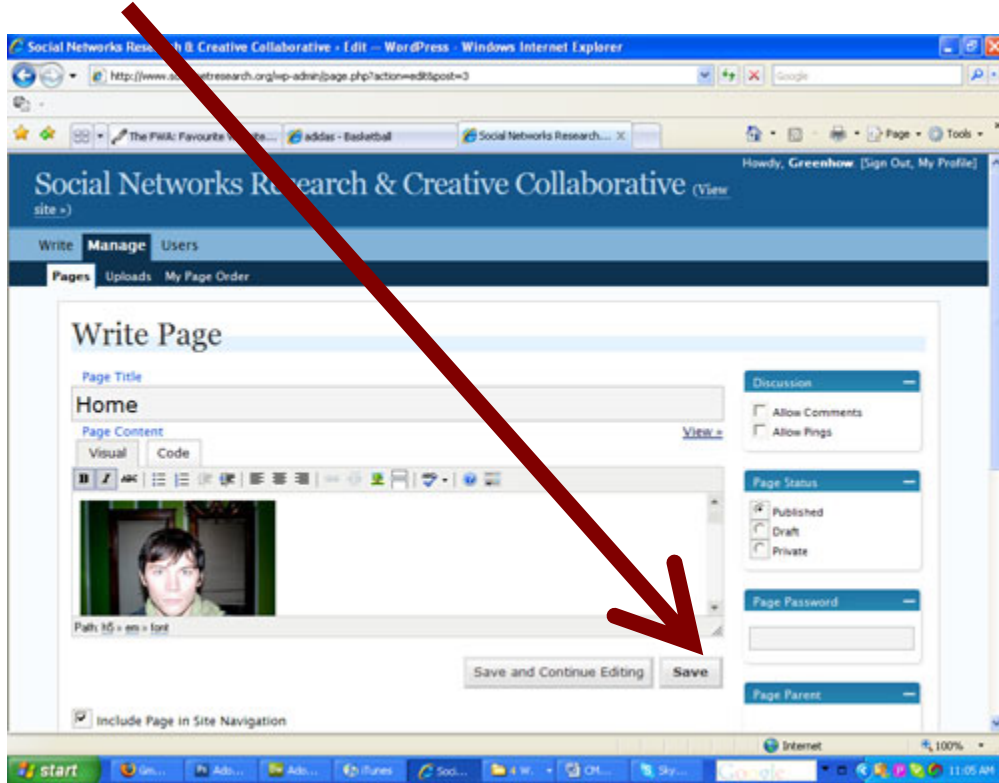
Social Networks Resear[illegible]h & Creative Collaborative » Edit — WordPress - Windows Internet Explorer

http://www.so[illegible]etresearch.org/wp-admin/page.php?action=edit&post=3

Google

The FWA: Favourite W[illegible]site... | addas - Basketball | Social Networks Research...

Page • Tools •

Howdy, Greenhow [Sign Out, My Profile]

Social Networks Re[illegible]earch & Creative Collaborative (View site »)

Write Manage Users

Pages Uploads My Page Order

Write Page

Page Title

Home

Page Content

View »

Visual Code

Path: h5 » em » font

Save and Continue Editing Save

Include Page in Site Navigation

Discussion

Allow Comments

Allow Pings

Page Status

Published

Draft

Private

Page Password

Page Parent

Internet

100%

start

Gm... Ado... Ado... iTunes Soci... 4 W... CM... Sky...

11:05 AM